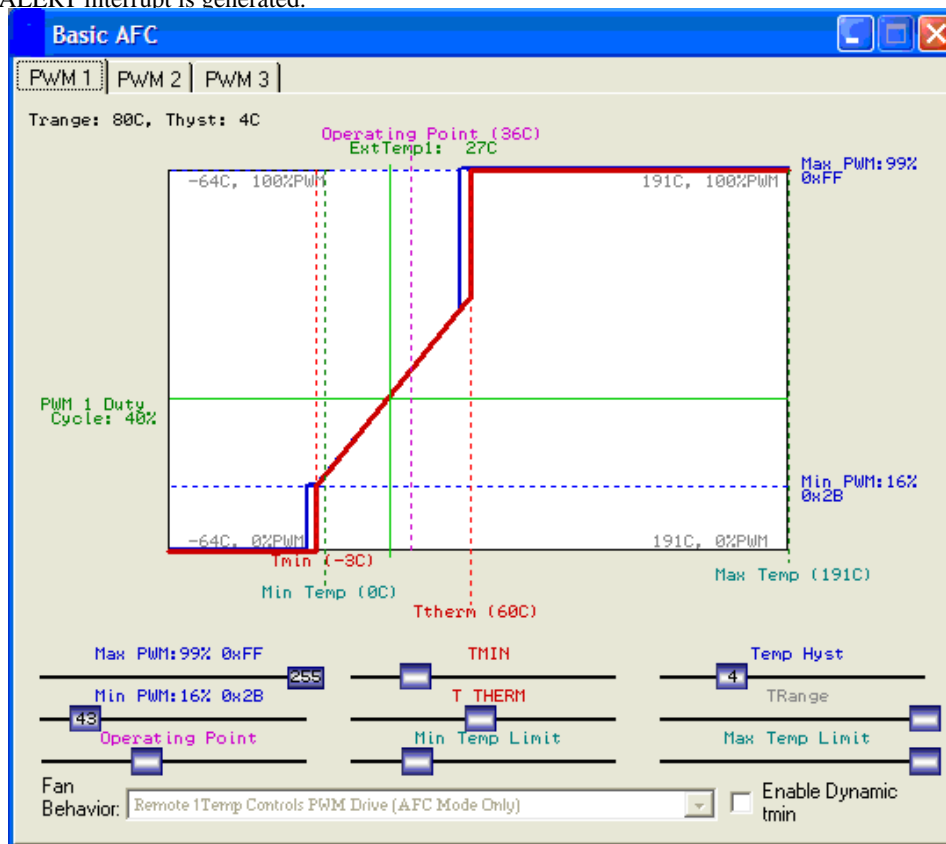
ALERT interrupt is generated.

Basic AFC

PWM 1 | PWM 2 | PWM 3

Trange: 80C, Thyst: 4C

Operating Point (36C)
ExtTemp1: 27C

-64C, 100%PWM
191C, 100%PWM
Max PWM:99%
0xFF

PWM 1 Duty
Cycle: 40%

Min PWM:16%
0x2B

-64C, 0%PWM
191C, 0%PWM

Tmin (-3C)
Min Temp (0C)
Max Temp (191C)
Ttherm (60C)

Max PWM:99% 0xFF
255
TMIN
Temp Hyst
4
Min PWM:16% 0x2B
43
T THERM
TRange
Operating Point
Min Temp Limit
Max Temp Limit

Fan Behavior: Remote 1Temp Controls PWM Drive (AFC Mode Only)
Enable Dynamic tmin